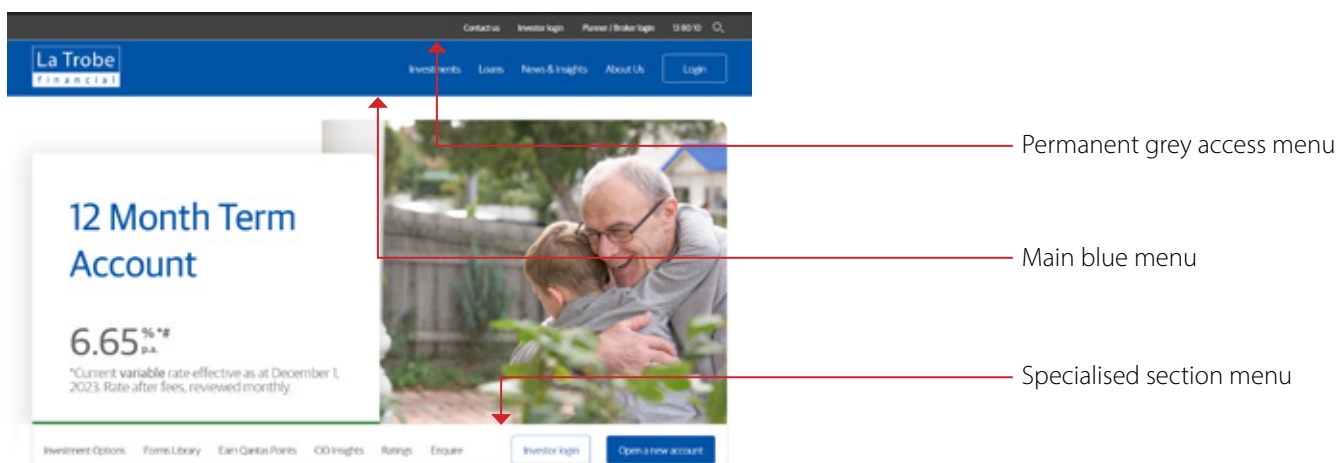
Contact us Investor login Planner / Broker login 13 80 10

La Trobe
Financial

Investments Loans News & Insights About Us Login

12 Month Term Account

6.65%*# p.a.

*Current variable rate effective as at December 1, 2023. Rate after fees, reviewed monthly.

Investment Options Forms Library Earn Qantas Points CIO Insights Ratings Enquire Investor login Open a new account

Permanent grey access menu

Main blue menu

Specialised section menu